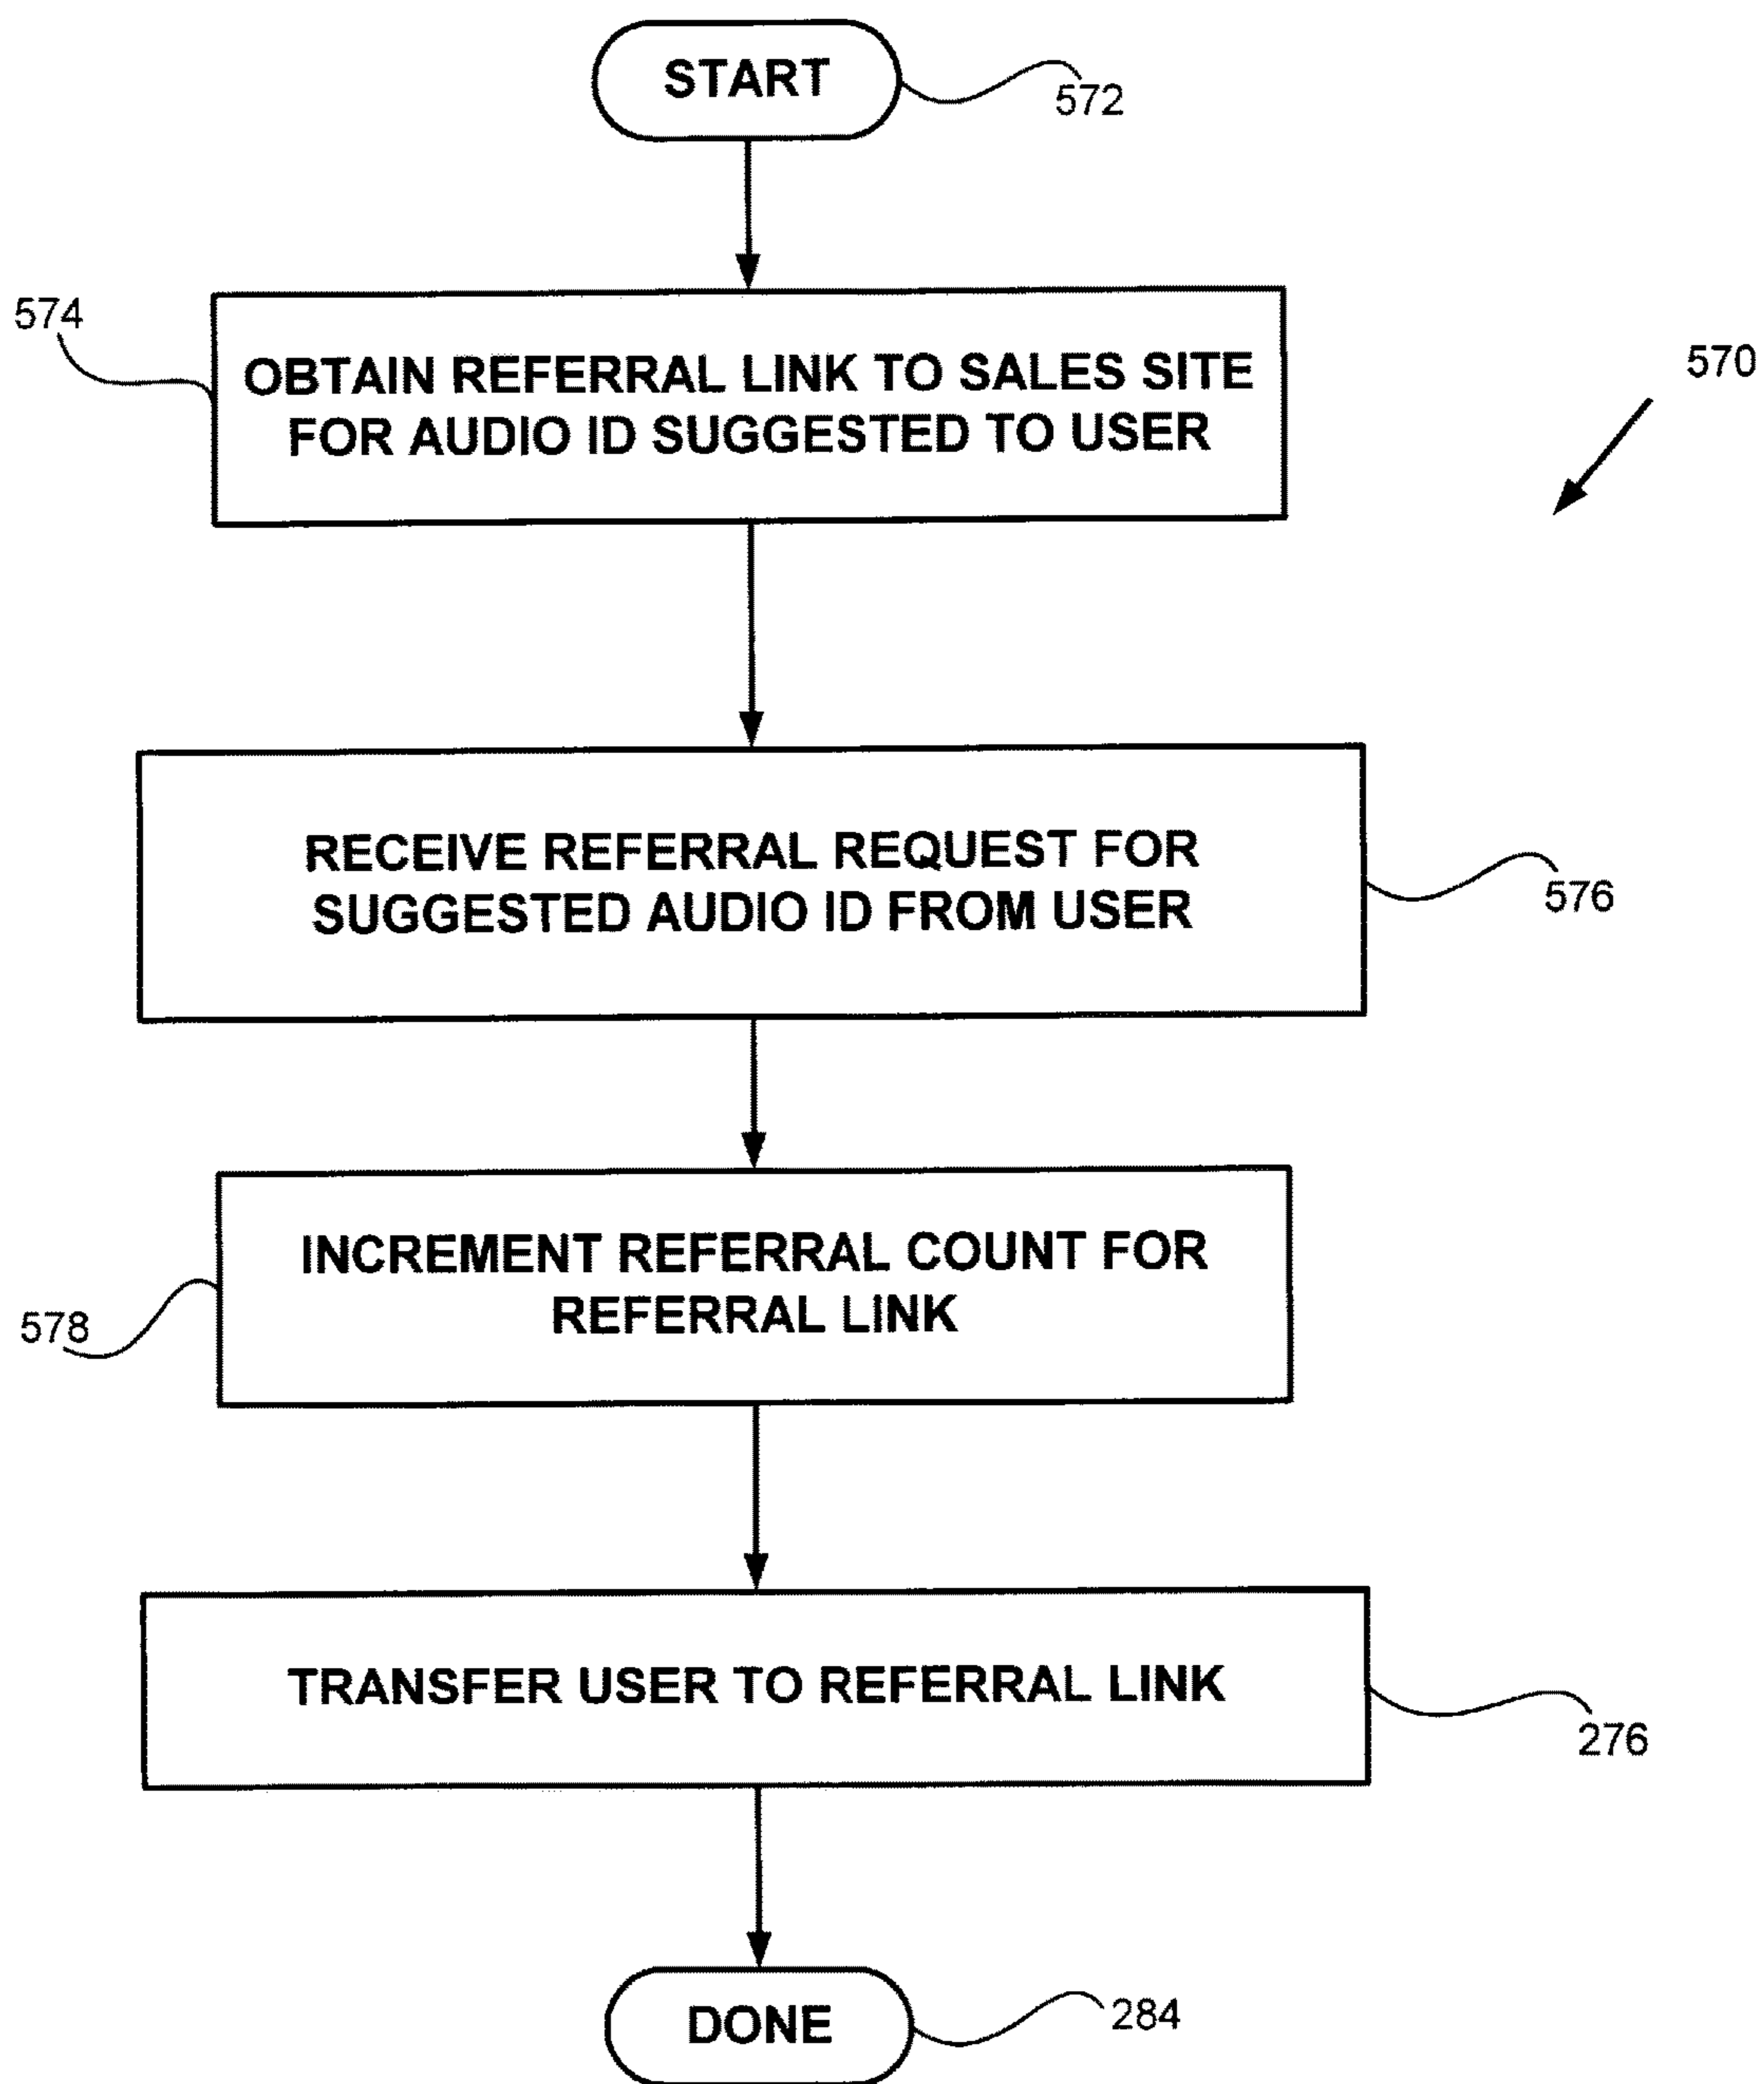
START
572

574
OBTAIN REFERRAL LINK TO SALES SITE FOR AUDIO ID SUGGESTED TO USER

570

RECEIVE REFERRAL REQUEST FOR SUGGESTED AUDIO ID FROM USER
576

INCREMENT REFERRAL COUNT FOR REFERRAL LINK
578

TRANSFER USER TO REFERRAL LINK
276

DONE
284